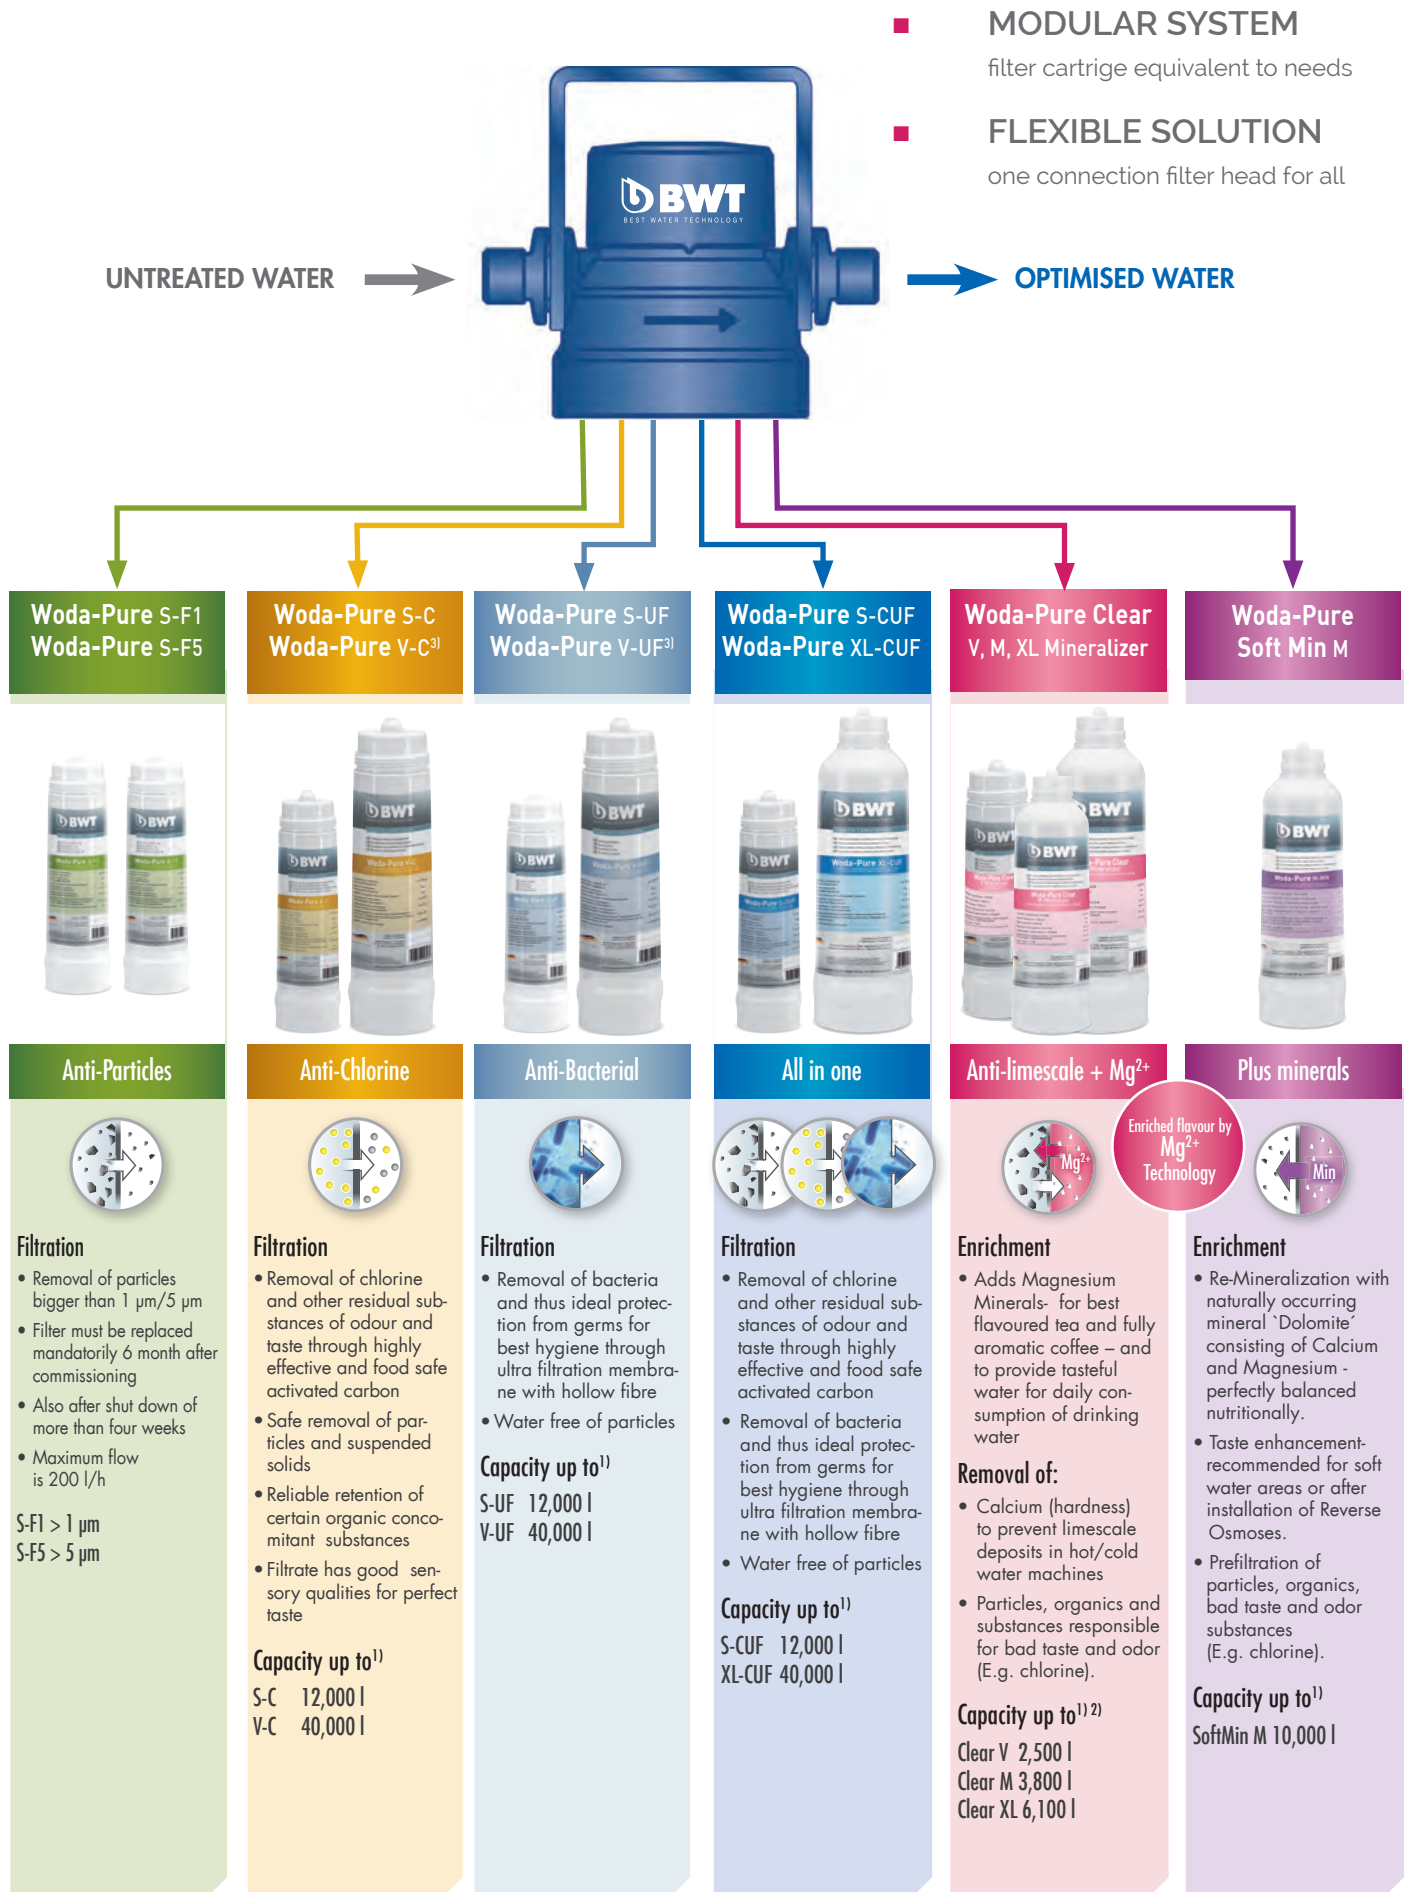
MODULAR SYSTEM
filter cartrige equivalent to needs

FLEXIBLE SOLUTION
one connection filter head for all

BWT
BEST WATER TECHNOLOGY

UNTREATED WATER

OPTIMISED WATER

Woda-Pure S-F1
Woda-Pure S-F5

Woda-Pure S-C
Woda-Pure V-C$^{3)}$

Woda-Pure S-UF
Woda-Pure V-UF$^{3)}$

Woda-Pure S-CUF
Woda-Pure XL-CUF

Woda-Pure Clear
V, M, XL Mineralizer

Woda-Pure
Soft Min M

Anti-Particles

Filtration
• Removal of particles bigger than 1 µm/5 µm
• Filter must be replaced mandatorily 6 month after commissioning
• Also after shut down of more than four weeks
• Maximum flow is 200 l/h

S-F1 > 1 µm
S-F5 > 5 µm

Anti-Chlorine

Filtration
• Removal of chlorine and other residual substances of odour and taste through highly effective and food safe activated carbon
• Safe removal of particles and suspended solids
• Reliable retention of certain organic concomitant substances
• Filtrate has good sensory qualities for perfect taste

Capacity up to$^{1)}$
S-C 12,000 l
V-C 40,000 l

Anti-Bacterial

Filtration
• Removal of bacteria and thus ideal protection from germs for best hygiene through ultra filtration membrane with hollow fibre
• Water free of particles

Capacity up to$^{1)}$
S-UF 12,000 l
V-UF 40,000 l

All in one

Filtration
• Removal of chlorine and other residual substances of odour and taste through highly effective and food safe activated carbon
• Removal of bacteria and thus ideal protection from germs for best hygiene through ultra filtration membrane with hollow fibre
• Water free of particles

Capacity up to$^{1)}$
S-CUF 12,000 l
XL-CUF 40,000 l

Anti-limescale + $Mg^{2+}$

$Mg^{2+}$

Enriched flavour by $Mg^{2+}$ Technology

Enrichment
• Adds Magnesium Minerals- for best flavoured tea and fully aromatic coffee – and to provide tasteful water for daily consumption of drinking water

Removal of:
• Calcium (hardness) to prevent limescale deposits in hot/cold water machines
• Particles, organics and substances responsible for bad taste and odor (E.g. chlorine).

Capacity up to$^{1) 2)}$
Clear V 2,500 l
Clear M 3,800 l
Clear XL 6,100 l

Plus minerals

Min

Enrichment
• Re-Mineralization with naturally occurring mineral `Dolomite´ consisting of Calcium and Magnesium - perfectly balanced nutritionally.
• Taste enhancement- recommended for soft water areas or after installation of Reverse Osmoses.
• Prefiltration of particles, organics, bad taste and odor substances (E.g. chlorine).

Capacity up to$^{1)}$
SoftMin M 10,000 l